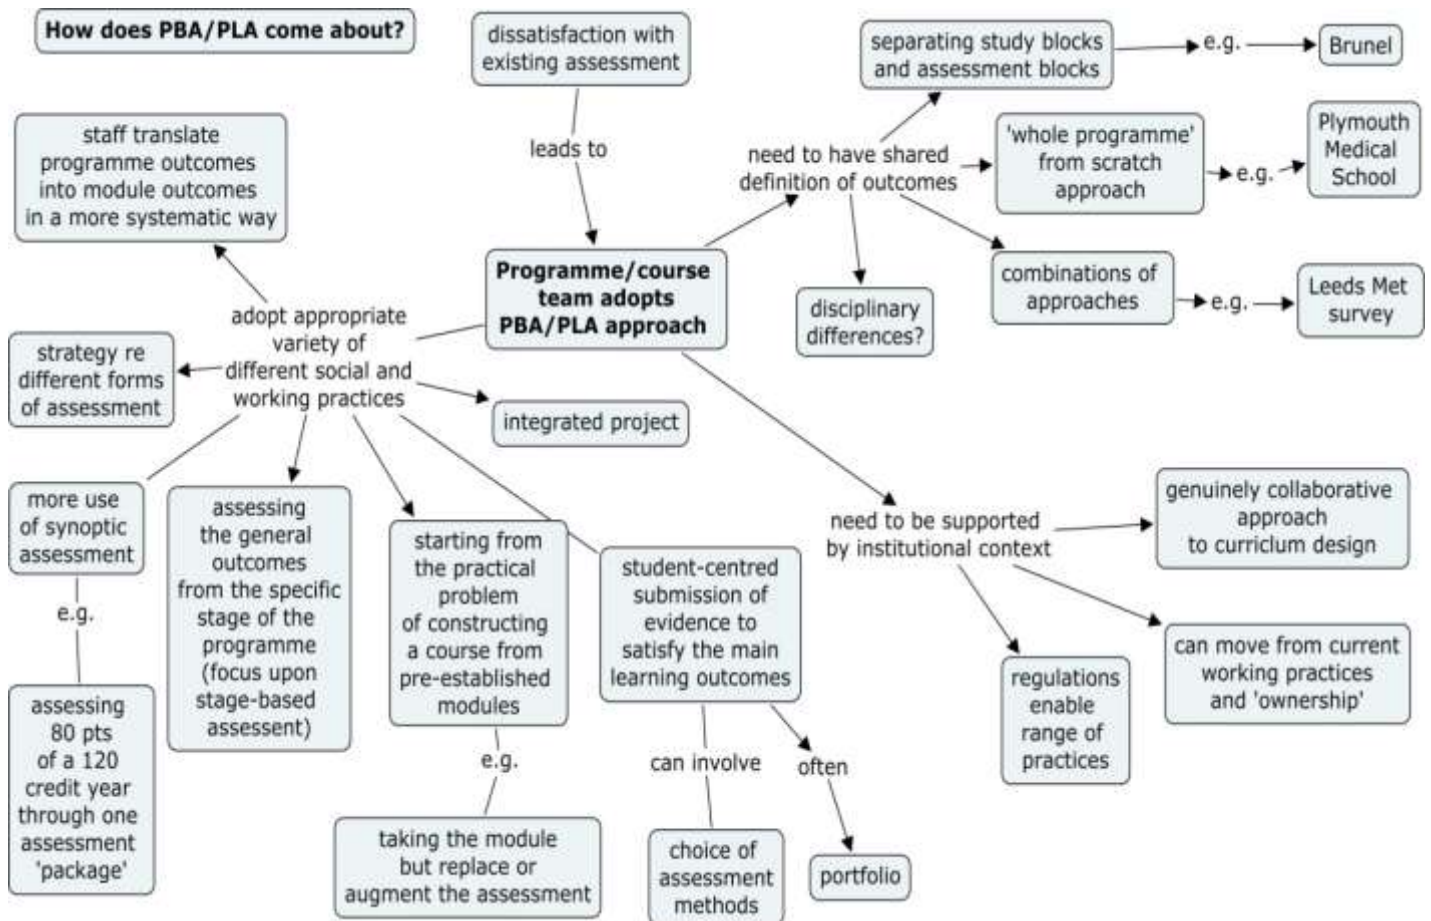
How does PBA/PLA come about?

dissatisfaction with existing assessment

leads to

Programme/course team adopts PBA/PLA approach

need to have shared definition of outcomes

separating study blocks and assessment blocks

e.g.

Brunel

'whole programme' from scratch approach

e.g.

Plymouth Medical School

disciplinary differences?

combinations of approaches

e.g.

Leeds Met survey

staff translate programme outcomes into module outcomes in a more systematic way

adopt appropriate variety of different social and working practices

strategy re different forms of assessment

integrated project

more use of synoptic assessment

e.g.

assessing 80 pts of a 120 credit year through one assessment 'package'

assessing the general outcomes from the specific stage of the programme (focus upon stage-based assessent)

starting from the practical problem of constructing a course from pre-established modules

e.g.

taking the module but replace or augment the assessment

student-centred submission of evidence to satisfy the main learning outcomes

can involve

choice of assessment methods

often

portfolio

need to be supported by institutional context

genuinely collaborative approach to curriculum design

regulations enable range of practices

can move from current working practices and 'ownership'